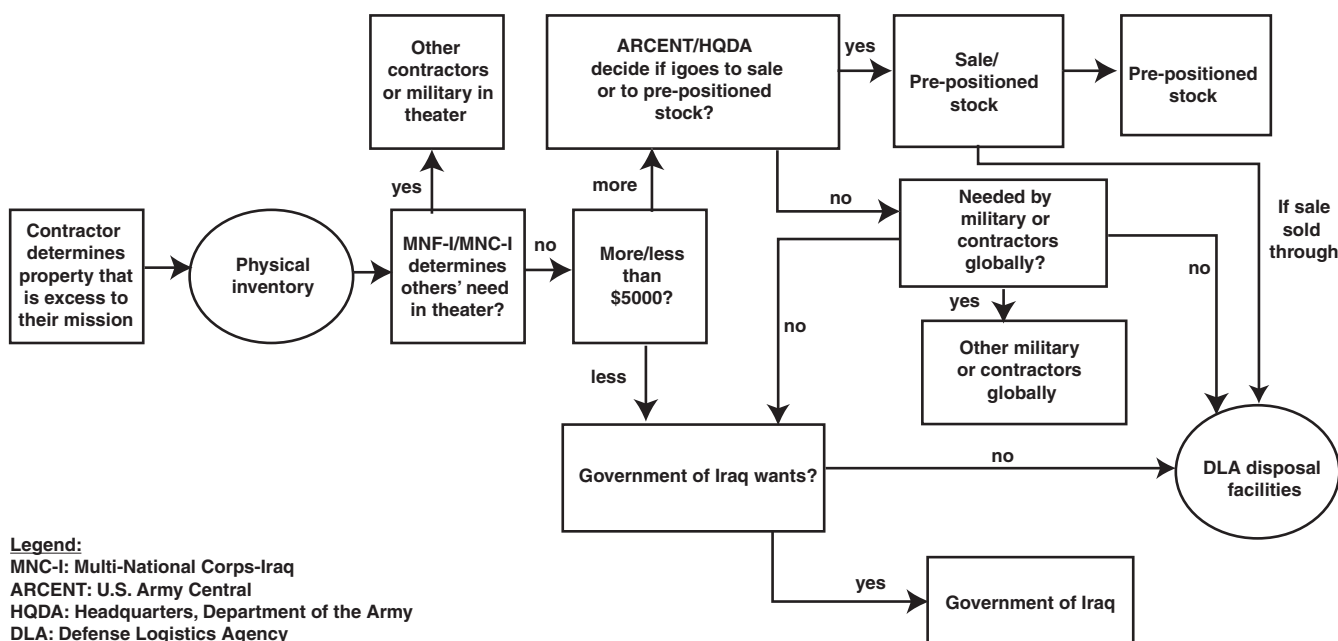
Contractor determines property that is excess to their mission

Physical inventory

MNF-I/MNC-I determines others' need in theater?

yes

Other contractors or military in theater

no

More/less than \$5000?

more

ARCENT/HQDA decide if igoes to sale or to pre-positioned stock?

yes

Sale/ Pre-positioned stock

Pre-positioned stock

no

Needed by military or contractors globally?

yes

Other military or contractors globally

no

no

If sale sold through

less

Government of Iraq wants?

no

DLA disposal facilities

yes

Government of Iraq

Legend:
MNC-I: Multi-National Corps-Iraq
ARCENT: U.S. Army Central
HQDA: Headquarters, Department of the Army
DLA: Defense Logistics Agency